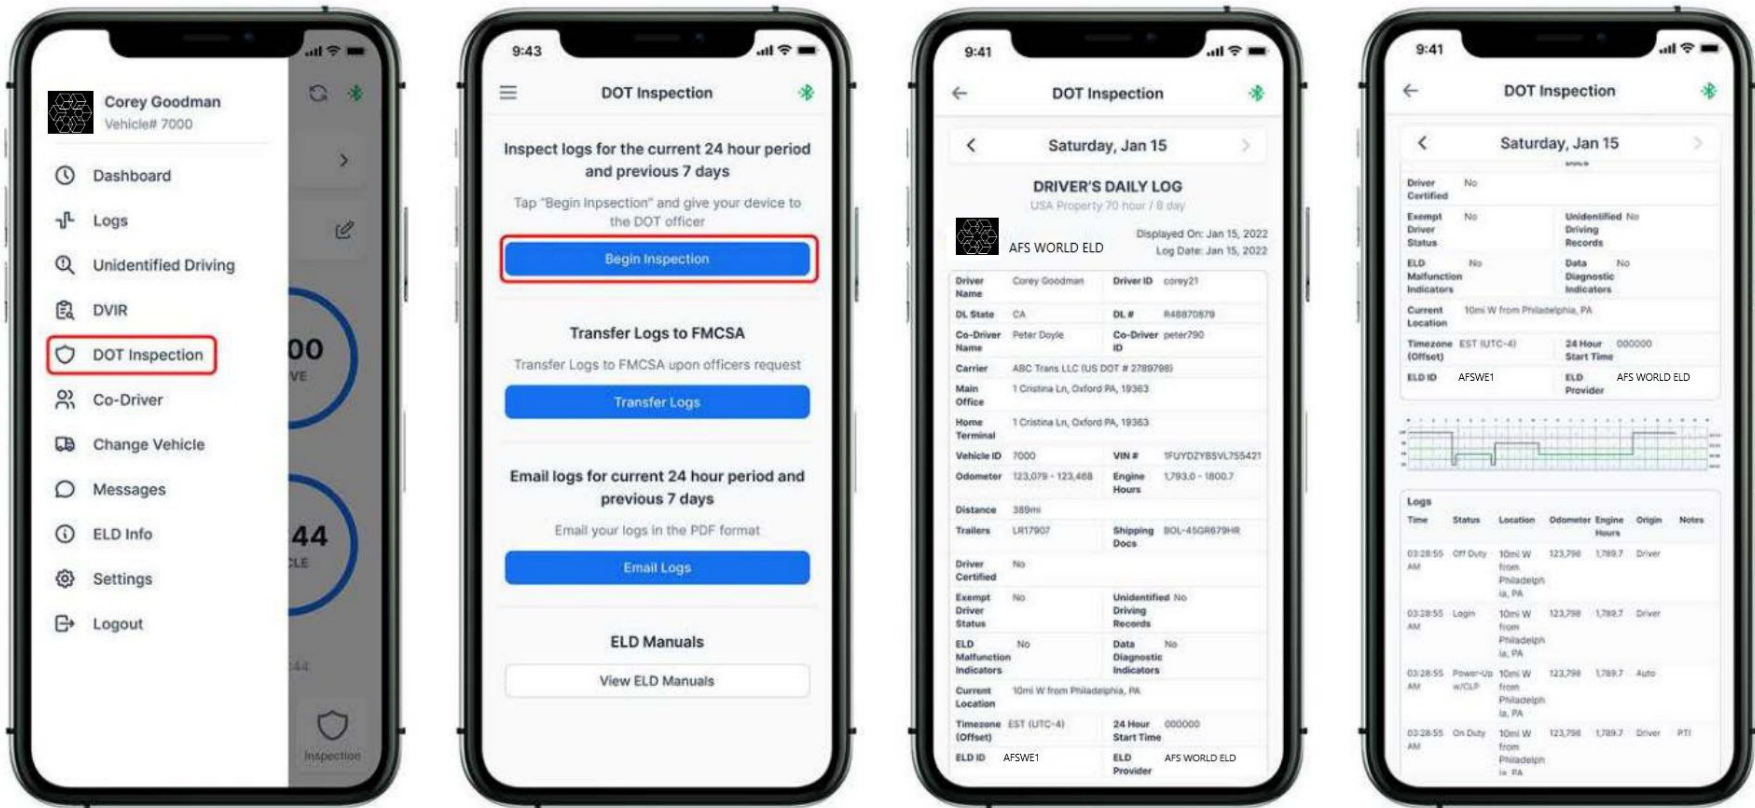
Corey Goodman
Vehicle# 7000

Dashboard
Logs
Unidentified Driving
DVIR
DOT Inspection
Co-Driver
Change Vehicle
Messages
ELD Info
Settings
Logout

00
VE
44
CLE
44
Inspection

9:43

DOT Inspection

Inspect logs for the current 24 hour period and previous 7 days

Tap "Begin Inpsection" and give your device to the DOT officer

Begin Inspection

Transfer Logs to FMCSA

Transfer Logs to FMCSA upon officers request

Transfer Logs

Email logs for current 24 hour period and previous 7 days

Email your logs in the PDF format

Email Logs

ELD Manuals

View ELD Manuals

9:41

DOT Inspection

Saturday, Jan 15

DRIVER'S DAILY LOG
USA Property 70 hour / 8 day

AFS WORLD ELD
Displayed On: Jan 15, 2022
Log Date: Jan 15, 2022

| | | | |
|---|---|---|---|
| Driver Name | Corey Goodman | Driver ID | corey21 |
| DL State | CA | DL # | R48870879 |
| Co-Driver Name | Peter Doyle | Co-Driver ID | peter790 |
| Carrier | ABC Trans LLC (US DOT # 2789798) | | |
| Main Office | 1 Cristina Ln, Oxford PA, 19363 | | |
| Home Terminal | 1 Cristina Ln, Oxford PA, 19363 | | |
| Vehicle ID | 7000 | VIN # | 1FUYDZYB5VL755421 |
| Odometer | 123,079 - 123,468 | Engine Hours | 1,793.0 - 1800.7 |
| Distance | 389mi | | |
| Trailers | LR17907 | Shipping Docs | BOL-45GR679HR |
| Driver Certified | No | | |
| Exempt Driver Status | No | Unidentified Driving Records | No |
| ELD Malfunction Indicators | No | Data Diagnostic Indicators | No |
| Current Location | 10mi W from Philadelphia, PA | | |
| Timezone (Offset) | EST (UTC-4) | 24 Hour Start Time | 000000 |
| ELD ID | AFSWE1 | ELD Provider | AFS WORLD ELD |

9:41

DOT Inspection

Saturday, Jan 15

| | | | |
|---|---|---|---|
| Driver Certified | No | | |
| Exempt Driver Status | No | Unidentified Driving Records | No |
| ELD Malfunction Indicators | No | Data Diagnostic Indicators | No |
| Current Location | 10mi W from Philadelphia, PA | | |
| Timezone (Offset) | EST (UTC-4) | 24 Hour Start Time | 000000 |
| ELD ID | AFSWE1 | ELD Provider | AFS WORLD ELD |

Logs

| Time | Status | Location | Odometer | Engine Hours | Origin | Notes |
|---|---|---|---|---|---|---|
| 03:28:55 AM | Off Duty | 10mi W from Philadelphia, PA | 123,798 | 1,789.7 | Driver | |
| 03:28:55 AM | Login | 10mi W from Philadelphia, PA | 123,798 | 1,789.7 | Driver | |
| 03:28:55 AM | Power-Up w/CLP | 10mi W from Philadelphia, PA | 123,798 | 1,789.7 | Auto | |
| 03:28:55 AM | On Duty | 10mi W from Philadelphia, PA | 123,798 | 1,789.7 | Driver | PTI |